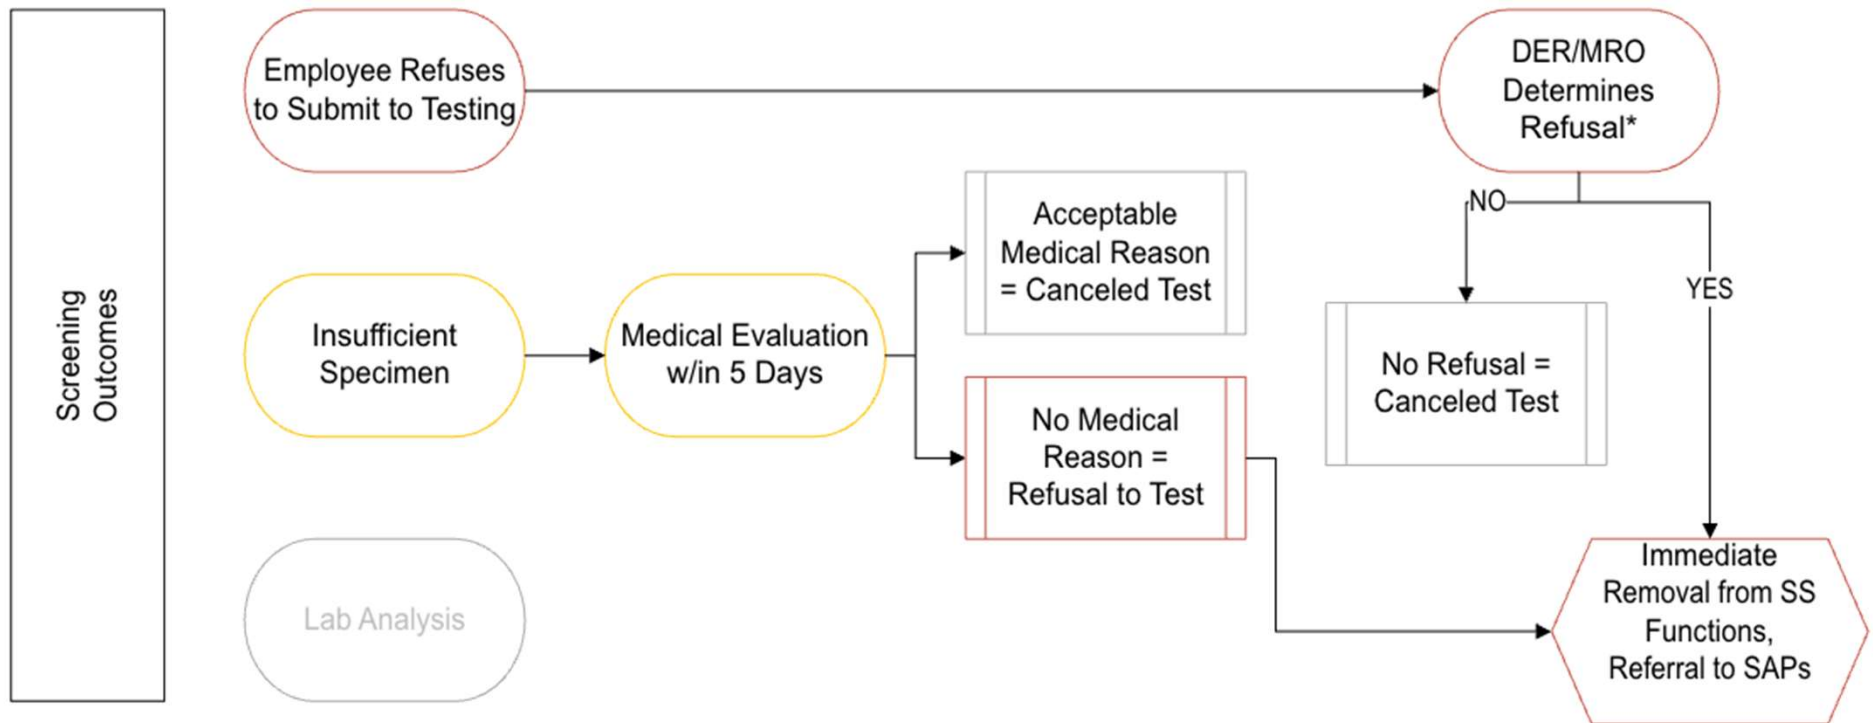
Screening Outcomes

Employee Refuses to Submit to Testing

DER/MRO Determines Refusal*

NO

YES

No Refusal = Canceled Test

Insufficient Specimen

Medical Evaluation w/in 5 Days

Acceptable Medical Reason = Canceled Test

No Medical Reason = Refusal to Test

Immediate Removal from SS Functions, Referral to SAPs

Lab Analysis